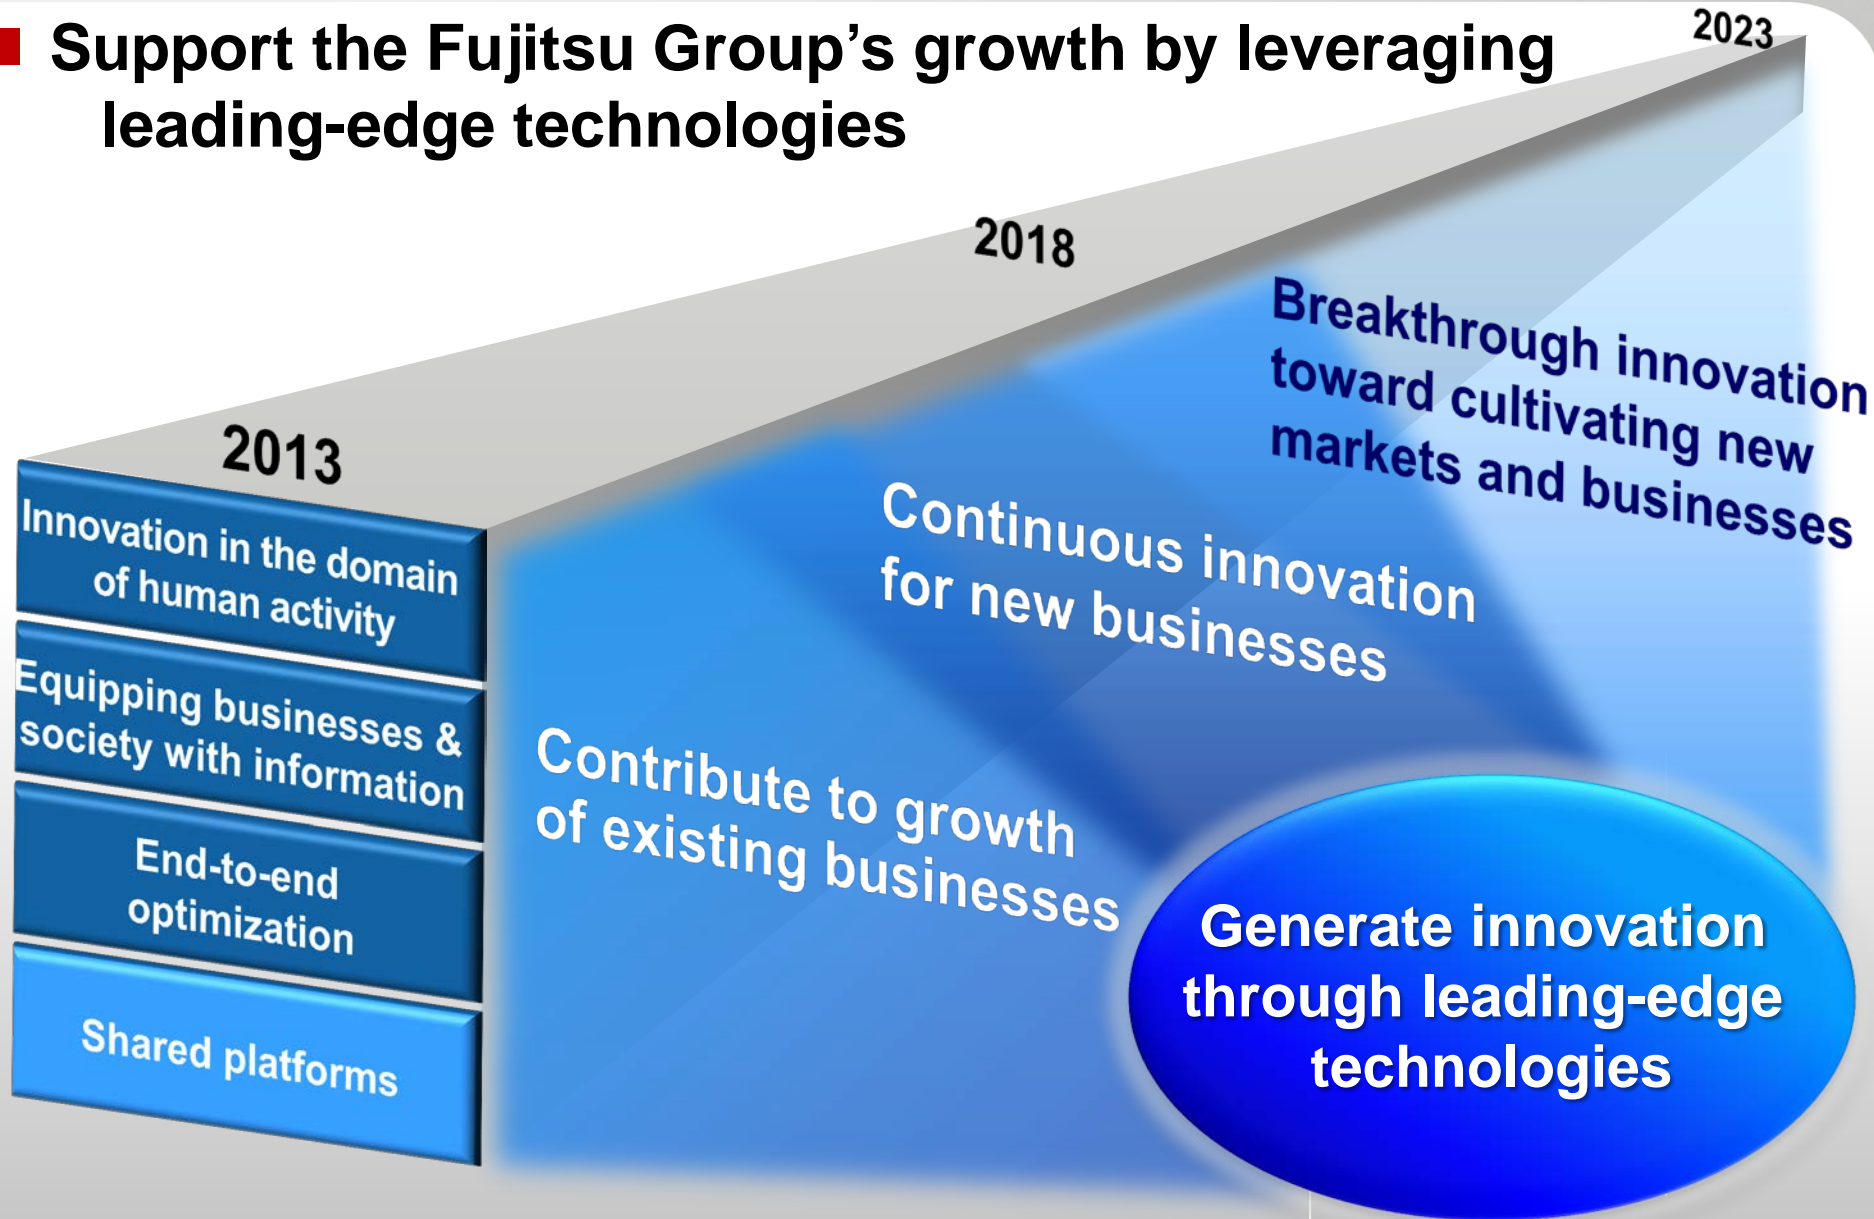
Support the Fujitsu Group’s growth by leveraging leading-edge technologies

2023

2018

2013

Innovation in the domain of human activity

Equipping businesses & society with information

End-to-end optimization

Shared platforms

Breakthrough innovation toward cultivating new markets and businesses

Continuous innovation for new businesses

Contribute to growth of existing businesses

Generate innovation through leading-edge technologies